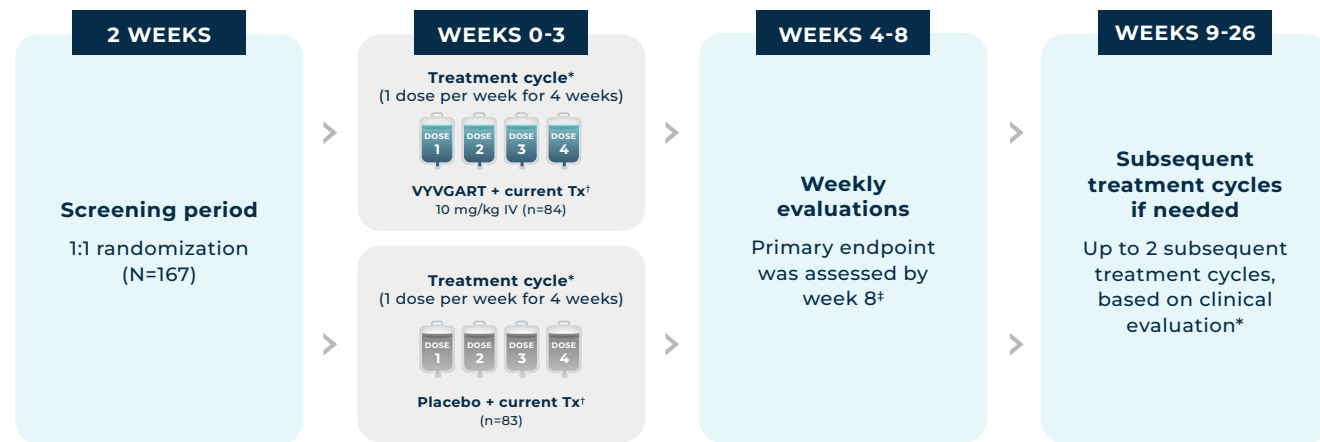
2 WEEKS

Screening period

1:1 randomization (N=167)

WEEKS 0-3

Treatment cycle*
(1 dose per week for 4 weeks)

DOSE 1 DOSE 2 DOSE 3 DOSE 4

VYVGART + current Tx†
10 mg/kg IV (n=84)

Treatment cycle*
(1 dose per week for 4 weeks)

DOSE 1 DOSE 2 DOSE 3 DOSE 4

Placebo + current Tx†
(n=83)

WEEKS 4-8

Weekly evaluations

Primary endpoint was assessed by week 8‡

WEEKS 9-26

Subsequent treatment cycles if needed

Up to 2 subsequent treatment cycles, based on clinical evaluation*